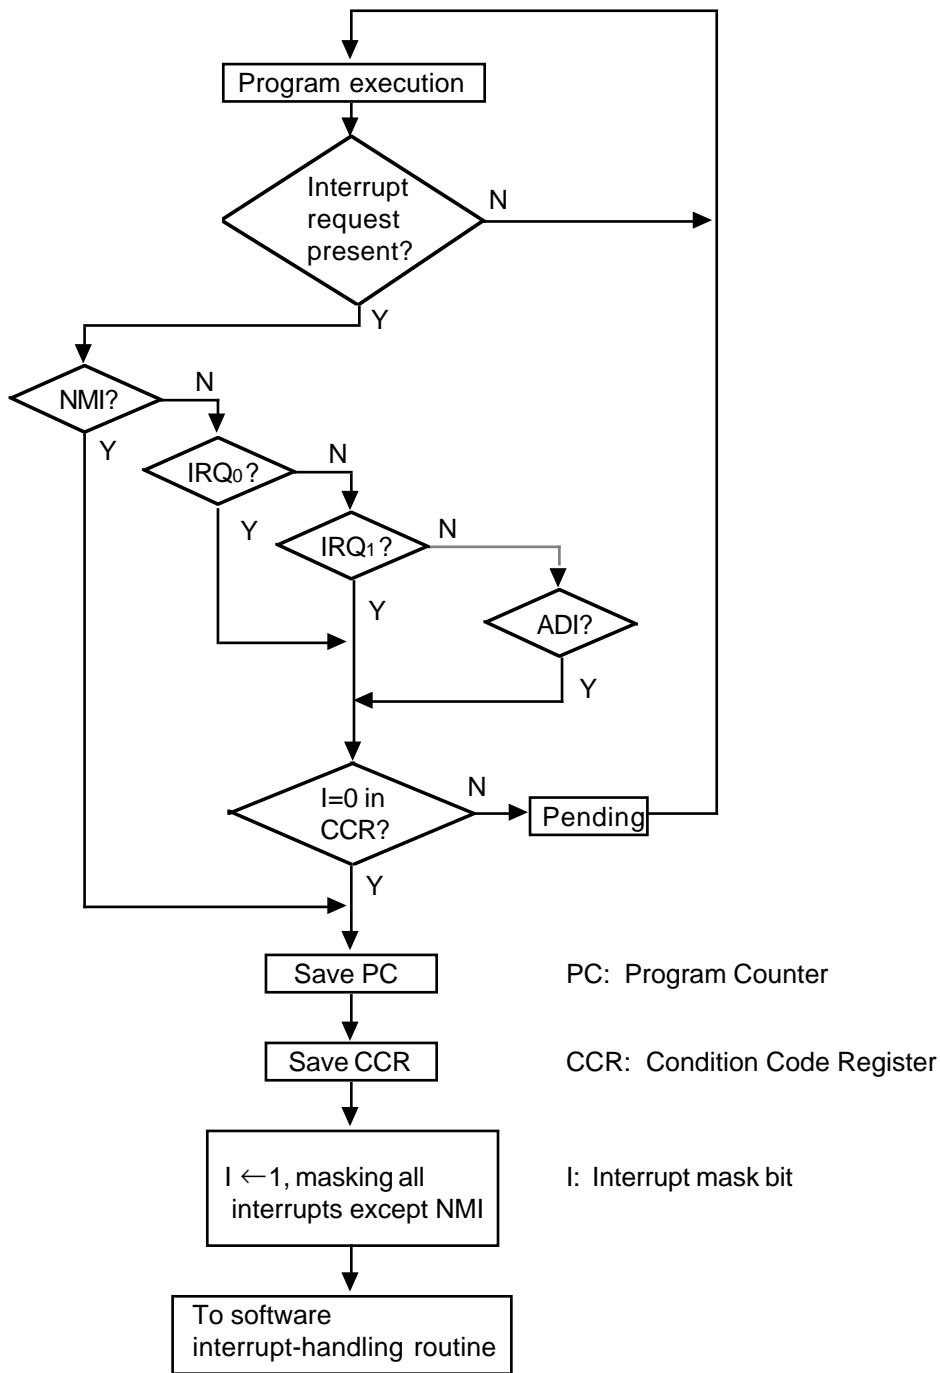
Program execution

Interrupt request present?

N

Y

NMI?

N

Y

$IRQ_0$?

N

Y

$IRQ_1$?

N

Y

ADI?

Y

I=0 in CCR?

N

Pending

Y

Save PC

PC: Program Counter

Save CCR

CCR: Condition Code Register

I $\leftarrow$1, masking all interrupts except NMI

I: Interrupt mask bit

To software interrupt-handling routine